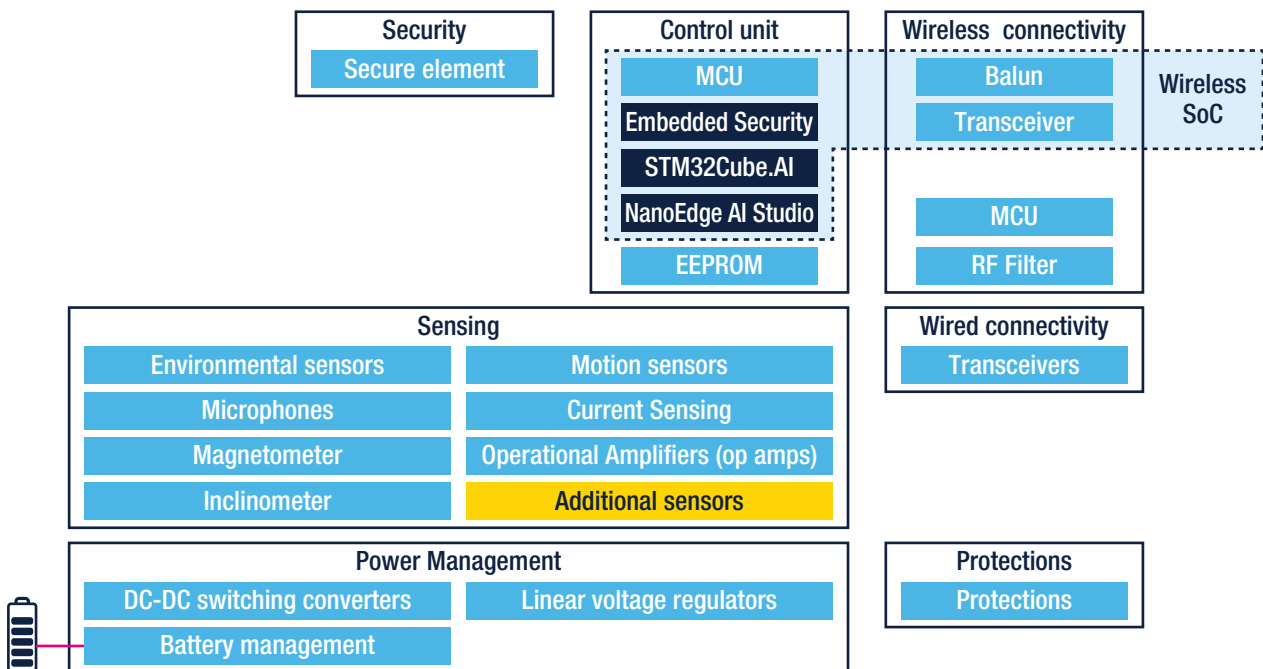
Security
Secure element

Control unit
MCU
Embedded Security
STM32Cube.AI
NanoEdge AI Studio
EEPROM

Wireless connectivity
Balun
Transceiver
MCU
RF Filter

Wireless SoC

Sensing
Environmental sensors
Motion sensors
Microphones
Current Sensing
Magnetometer
Operational Amplifiers (op amps)
Inclinometer
Additional sensors

Wired connectivity
Transceivers

Power Management
DC-DC switching converters
Linear voltage regulators
Battery management

Protections
Protections